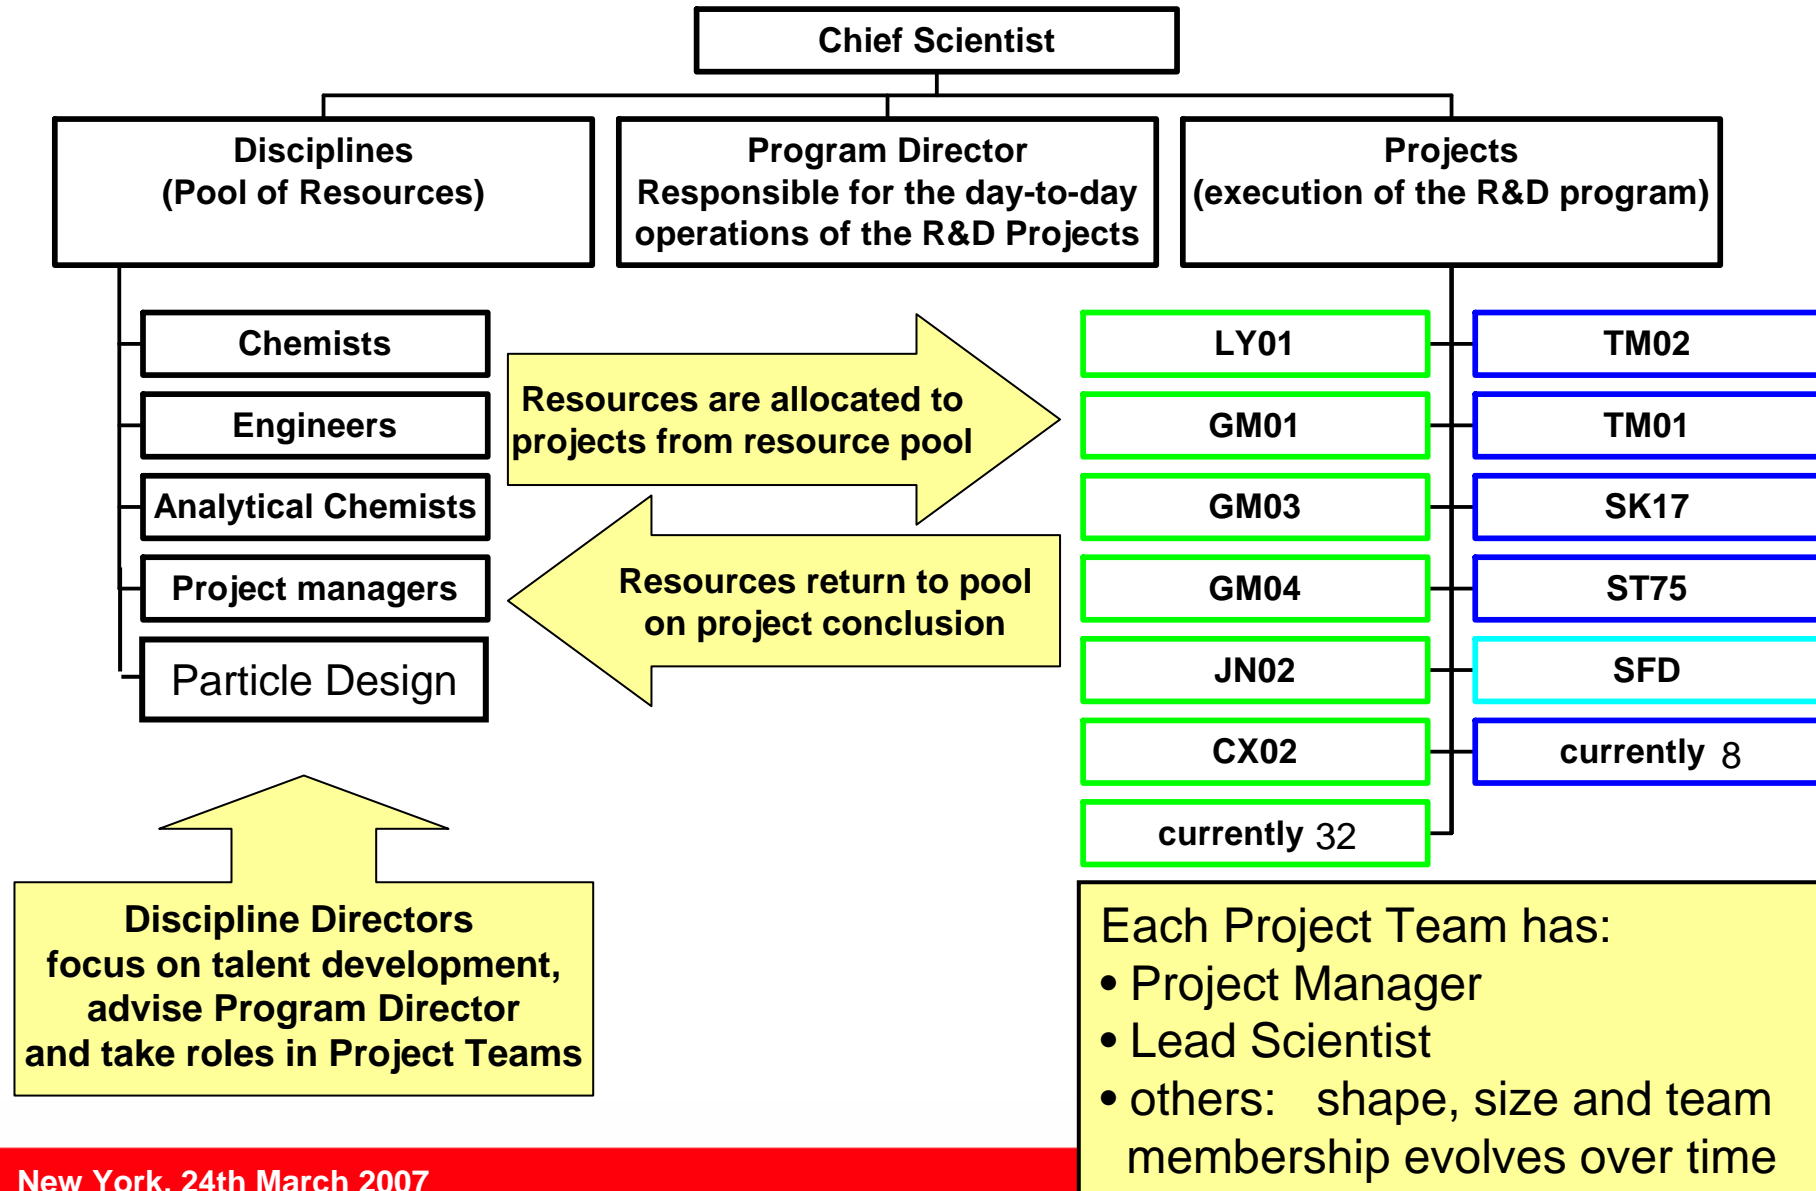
Chief Scientist

Disciplines
(Pool of Resources)

Program Director
Responsible for the day-to-day operations of the R&D Projects

Projects
(execution of the R&D program)

Chemists

Engineers

Analytical Chemists

Project managers

Particle Design

Resources are allocated to projects from resource pool

Resources return to pool on project conclusion

LY01

GM01

GM03

GM04

JN02

CX02

currently 32

TM02

TM01

SK17

ST75

SFD

currently 8

Discipline Directors focus on talent development, advise Program Director and take roles in Project Teams

Each Project Team has:
• Project Manager
• Lead Scientist
• others: shape, size and team membership evolves over time

New York, 24th March 2007